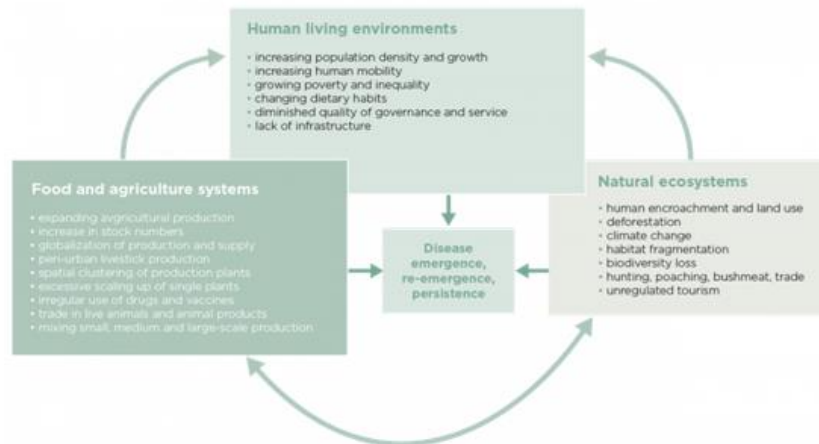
Human living environments
• increasing population density and growth
• increasing human mobility
• growing poverty and inequality
• changing dietary habits
• diminished quality of governance and service
• lack of infrastructure

Food and agriculture systems
• expanding avgricultural production
• increase in stock numbers
• globalization of production and supply
• peri-urban livestock production
• spatial clustering of production plants
• excessive scaling up of single plants
• irregular use of drugs and vaccines
• trade in live animals and animal products
• mixing small, medium and large-scale production

Disease emergence, re-emergence, persistence

Natural ecosystems
• human encroachment and land use
• deforestation
• climate change
• habitat fragmentation
• biodiversity loss
• hunting, poaching, bushmeat, trade
• unregulated tourism